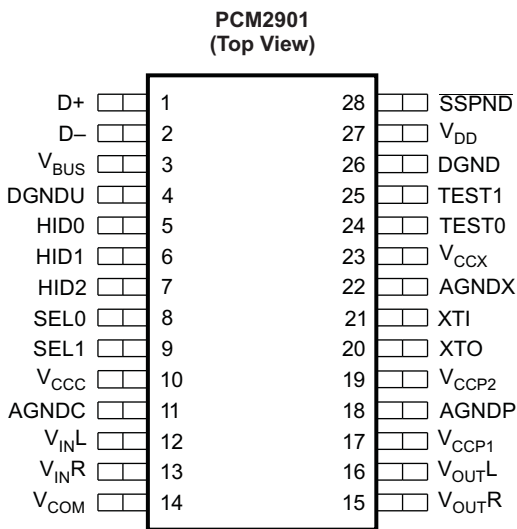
PCM2901
(Top View)

D+ 1
D– 2
$V_{BUS}$ 3
DGNDU 4
HID0 5
HID1 6
HID2 7
SEL0 8
SEL1 9
$V_{CCC}$ 10
AGNDC 11
$V_{IN}L$ 12
$V_{IN}R$ 13
$V_{COM}$ 14

28 $\overline{SSPND}$
27 $V_{DD}$
26 DGND
25 TEST1
24 TEST0
23 $V_{CCX}$
22 AGNDX
21 XTI
20 XTO
19 $V_{CCP2}$
18 AGNDP
17 $V_{CCP1}$
16 $V_{OUT}L$
15 $V_{OUT}R$